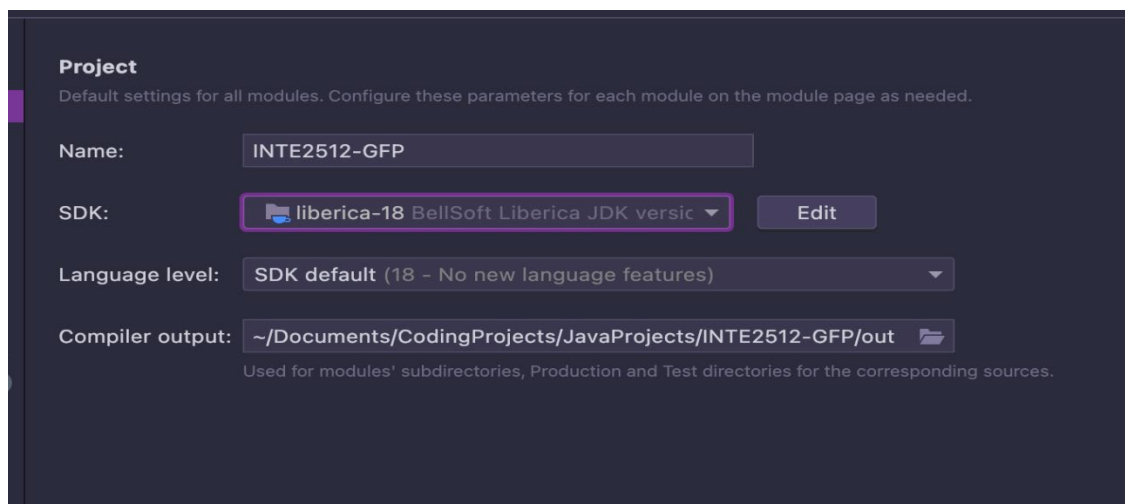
Project

Default settings for all modules. Configure these parameters for each module on the module page as needed.

Name: INTE2512-GFP

SDK: liberica-18 BellSoft Liberica JDK versic Edit

Language level: SDK default (18 - No new language features)

Compiler output: ~/Documents/CodingProjects/JavaProjects/INTE2512-GFP/out

Used for modules' subdirectories, Production and Test directories for the corresponding sources.